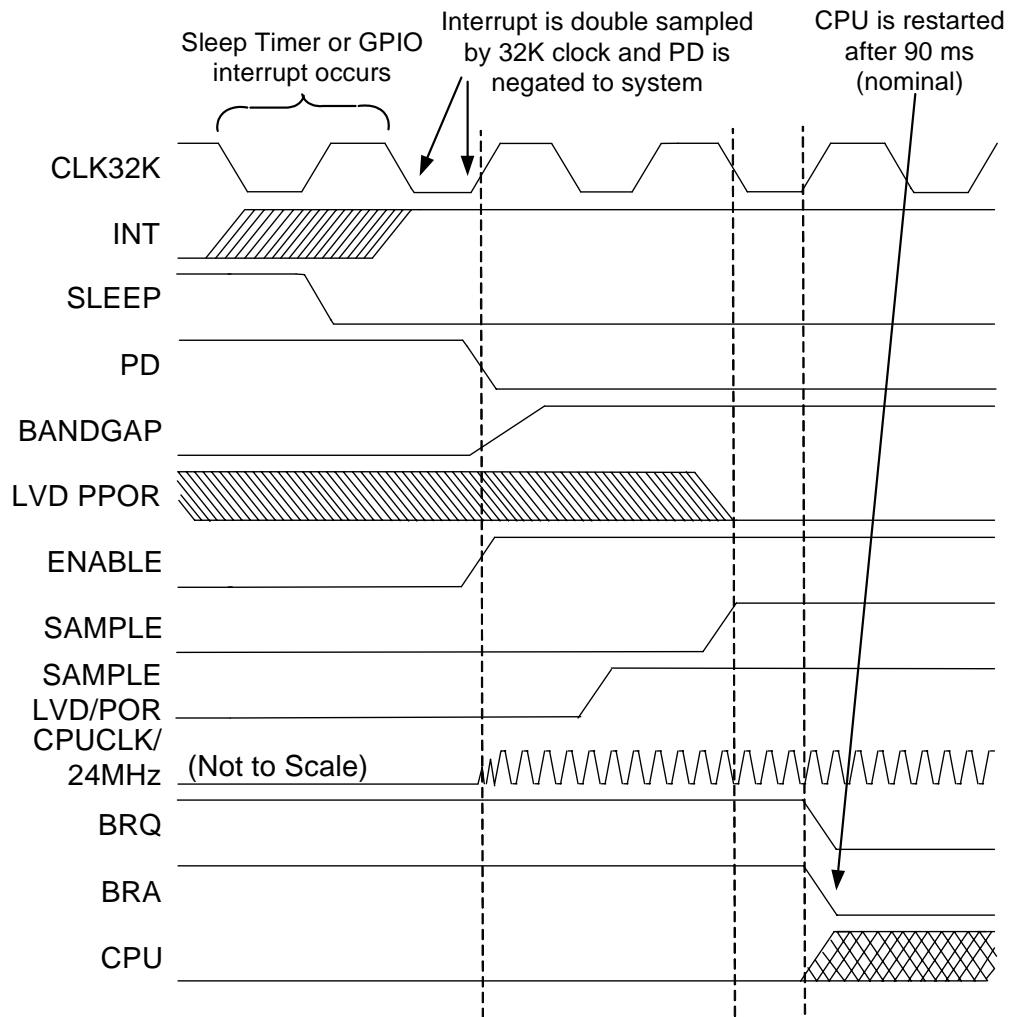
Sleep Timer or GPIO interrupt occurs

Interrupt is double sampled by 32K clock and PD is negated to system

CPU is restarted after 90 ms (nominal)

CLK32K

INT

SLEEP

PD

BANDGAP

LVD PPOR

ENABLE

SAMPLE

SAMPLE LVD/POR

CPUCLK/ 24MHz

(Not to Scale)

BRQ

BRA

CPU